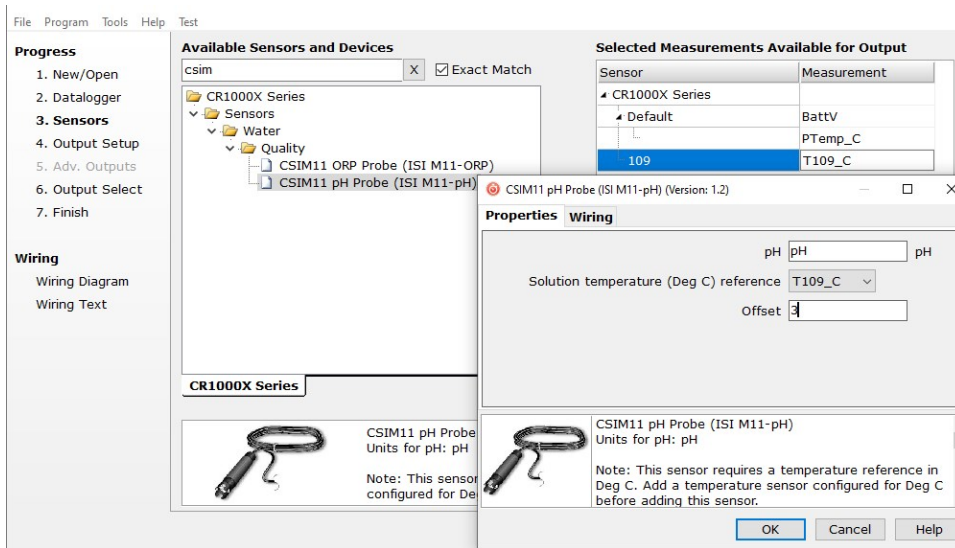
File Program Tools Help Test

Progress
1. New/Open
2. Datalogger
3. Sensors
4. Output Setup
5. Adv. Outputs
6. Output Select
7. Finish

Wiring
Wiring Diagram
Wiring Text

Available Sensors and Devices
csim X Exact Match
CR1000X Series
Sensors
Water
Quality
CSIM11 ORP Probe (ISI M11-ORP)
CSIM11 pH Probe (ISI M11-pH)

CR1000X Series

CSIM11 pH Probe
Units for pH: pH

Note: This sensor
configured for De

Selected Measurements Available for Output

| Sensor | Measurement |
|---|---|
| CR1000X Series | |
| Default | BattV |
| | PTemp_C |
| 109 | T109_C |

CSIM11 pH Probe (ISI M11-pH) (Version: 1.2)
Properties Wiring

pH pH pH
Solution temperature (Deg C) reference T109_C
Offset 3

CSIM11 pH Probe (ISI M11-pH)
Units for pH: pH

Note: This sensor requires a temperature reference in Deg C. Add a temperature sensor configured for Deg C before adding this sensor.

OK Cancel Help